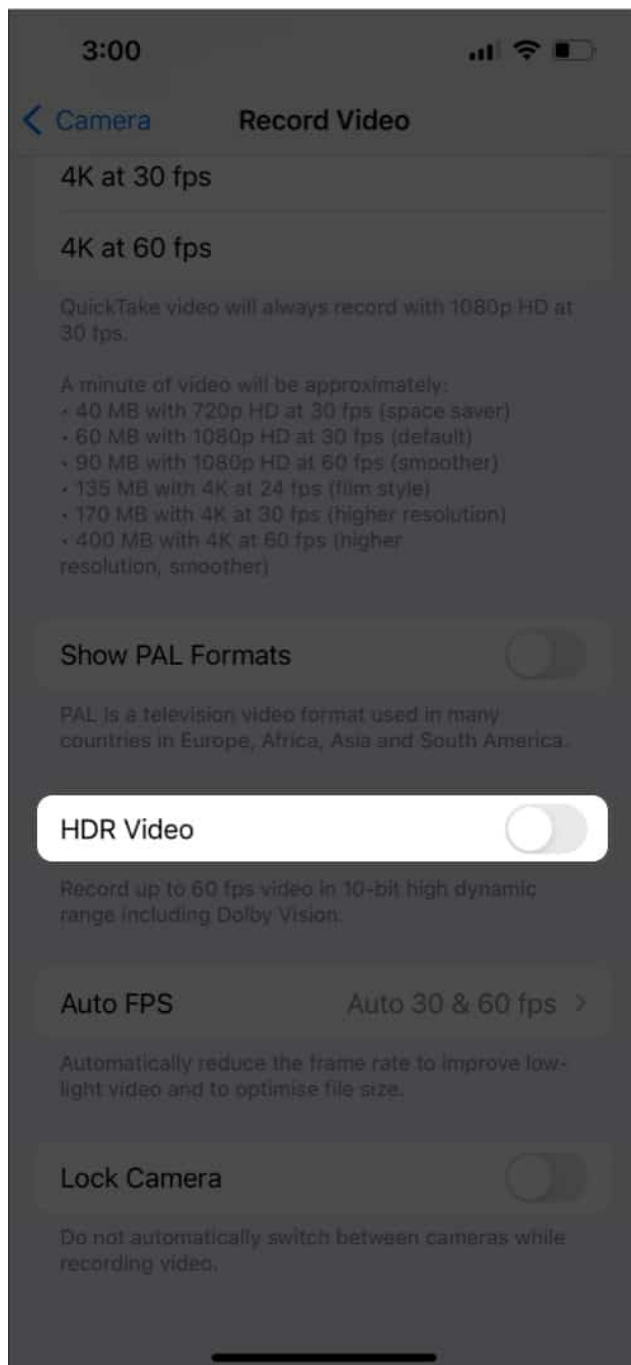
3:00

< Camera Record Video

4K at 30 fps

4K at 60 fps

QuickTake video will always record with 1080p HD at 30 fps.

A minute of video will be approximately:
• 40 MB with 720p HD at 30 fps (space saver)
• 60 MB with 1080p HD at 30 fps (default)
• 90 MB with 1080p HD at 60 fps (smoother)
• 135 MB with 4K at 24 fps (film style)
• 170 MB with 4K at 30 fps (higher resolution)
• 400 MB with 4K at 60 fps (higher resolution, smoother)

Show PAL Formats

PAL is a television video format used in many countries in Europe, Africa, Asia and South America.

HDR Video

Record up to 60 fps video in 10-bit high dynamic range including Dolby Vision.

Auto FPS Auto 30 & 60 fps >

Automatically reduce the frame rate to improve low-light video and to optimise file size.

Lock Camera

Do not automatically switch between cameras while recording video.